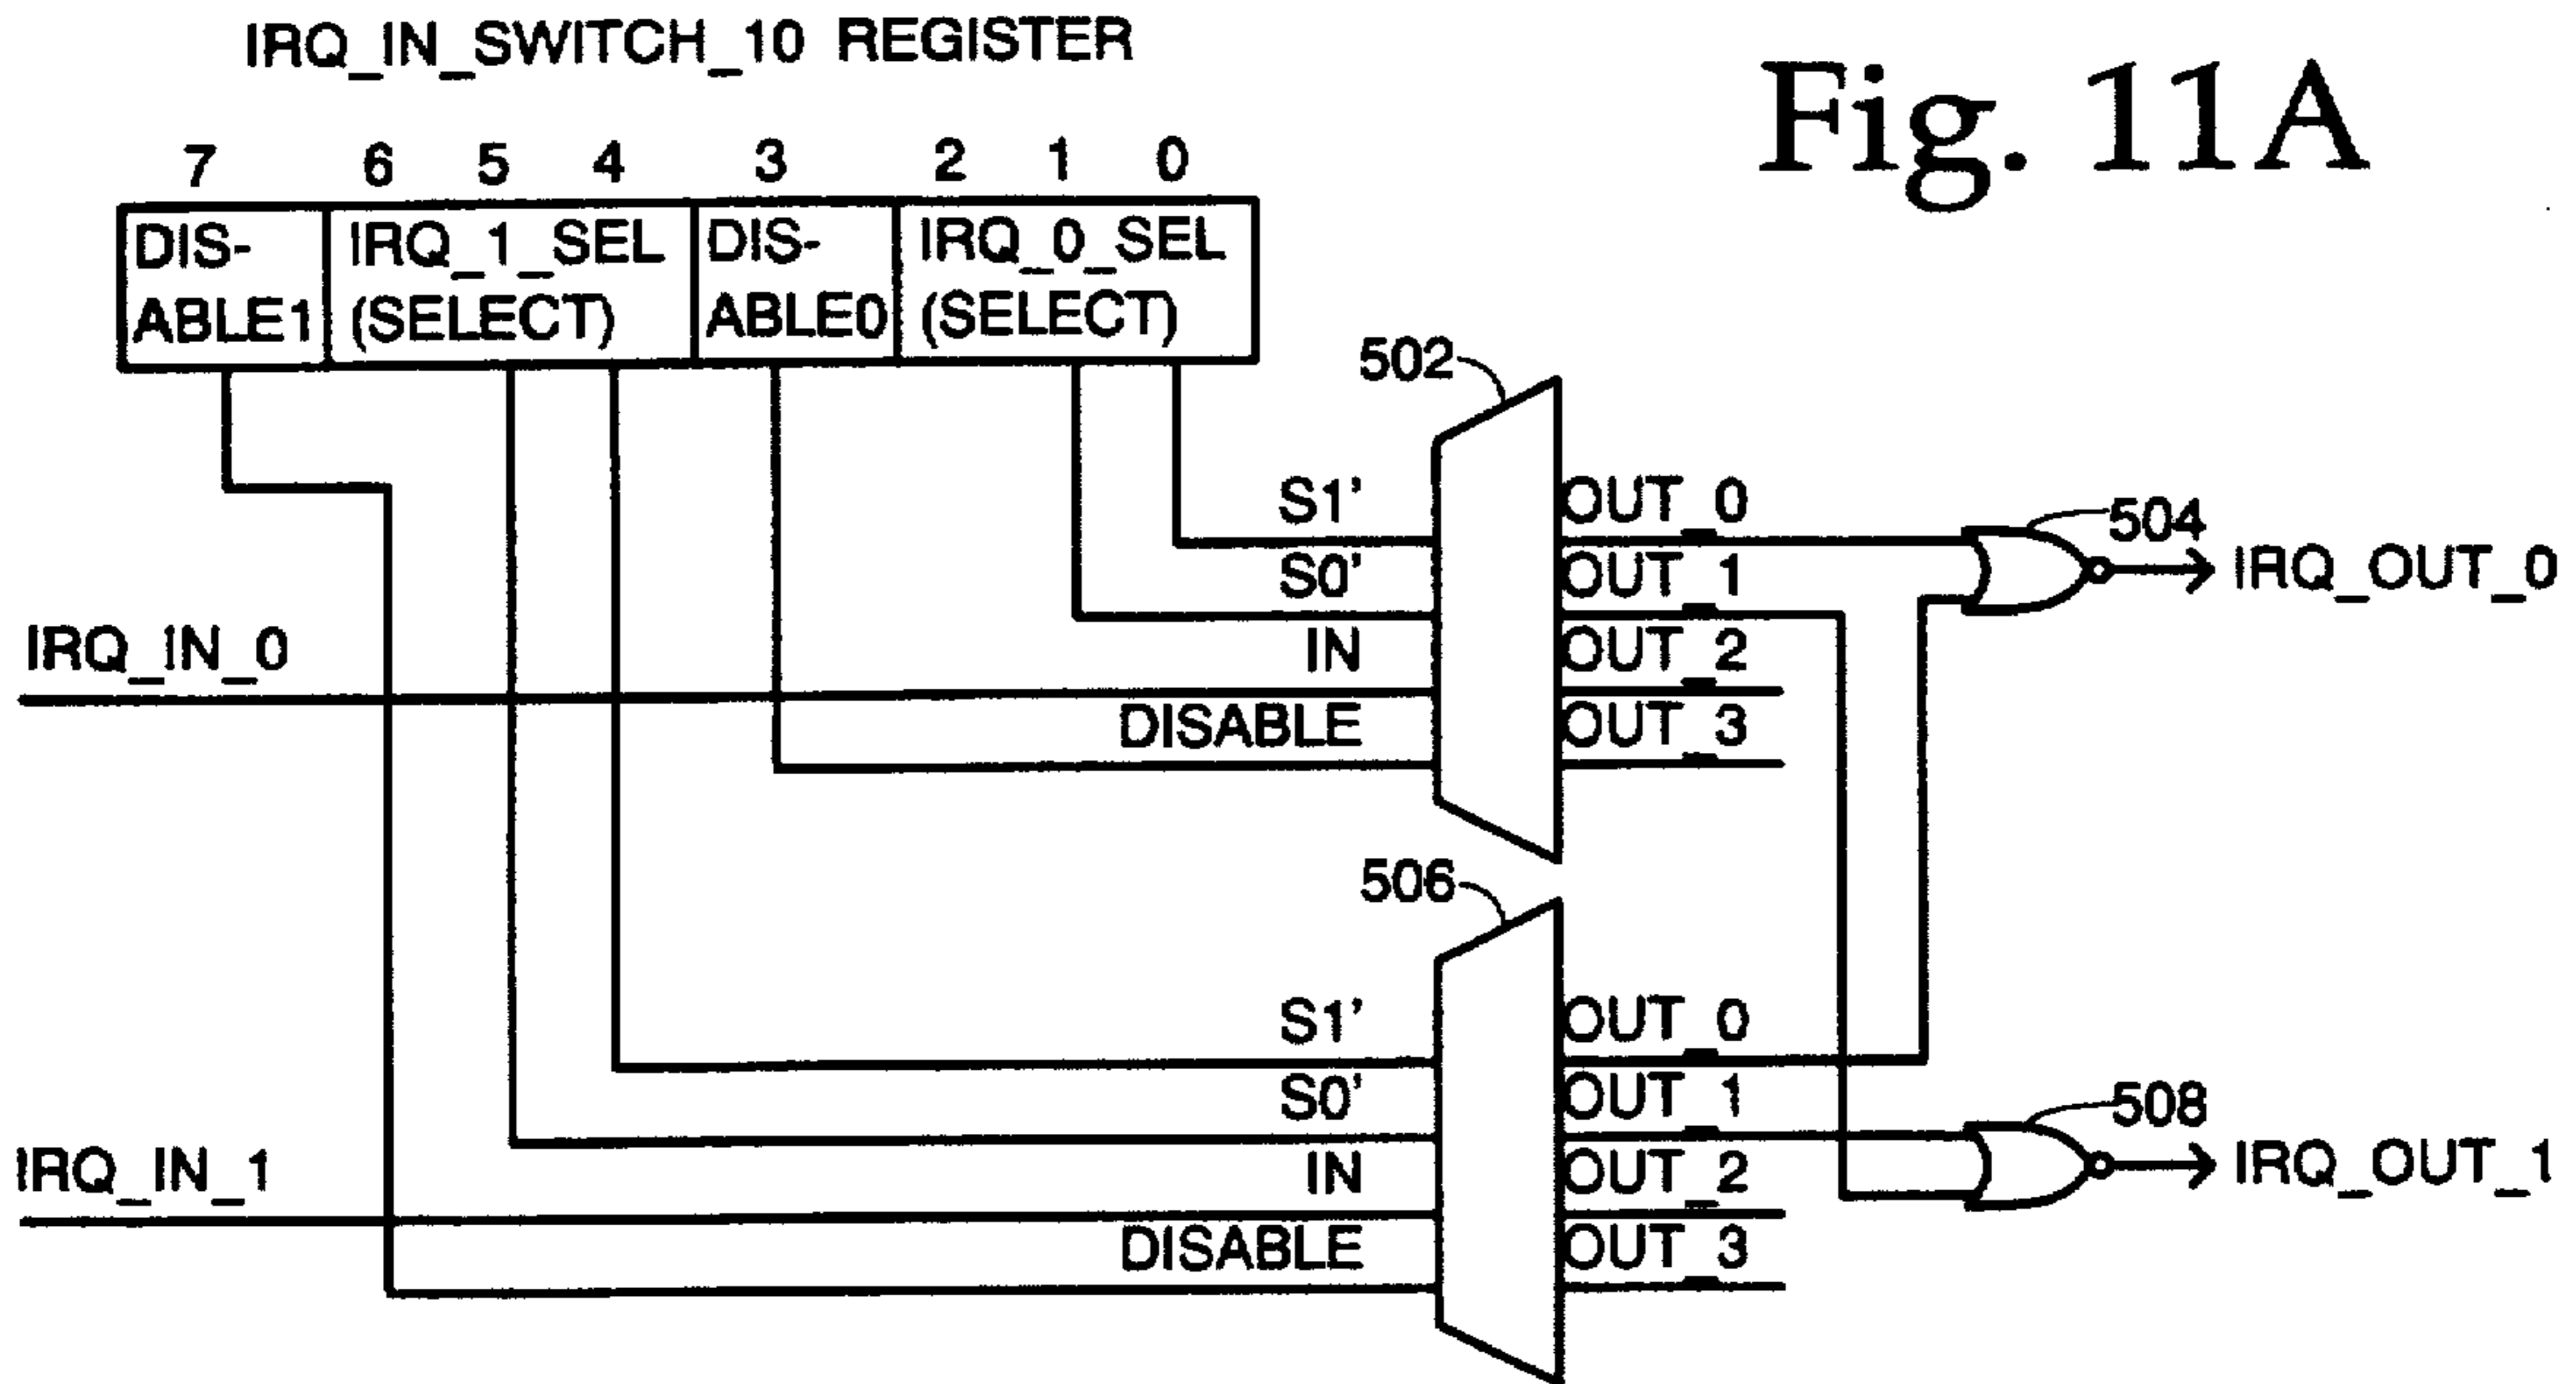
IRQ_IN_SWITCH_10 REGISTER

Fig. 11A

7 6 5 4 3 2 1 0

DIS-ABLE1
IRQ_1_SEL (SELECT)
DIS-ABLE0
IRQ_0_SEL (SELECT)

502

S1'
S0'
IN
DISABLE

OUT_0
OUT_1
OUT_2
OUT_3

504
IRQ_OUT_0

IRQ_IN_0

506

S1'
S0'
IN
DISABLE

OUT_0
OUT_1
OUT_2
OUT_3

508
IRQ_OUT_1

IRQ_IN_1